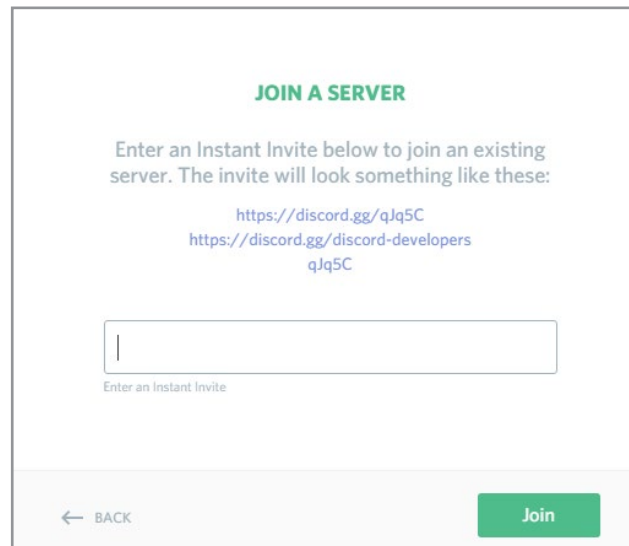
JOIN A SERVER

Enter an Instant Invite below to join an existing server. The invite will look something like these:

https://discord.gg/qJq5C
https://discord.gg/discord-developers
qJq5C

Enter an Instant Invite

← BACK

Join